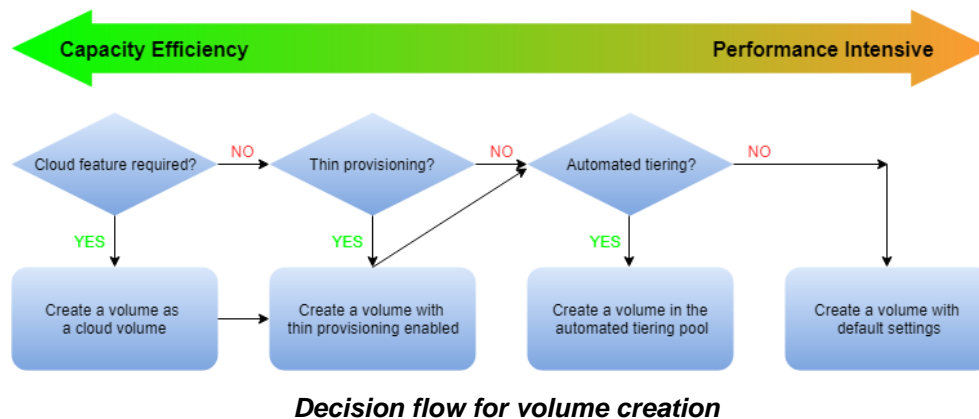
Capacity Efficiency

Performance Intensive

Cloud feature required?

NO

Thin provisioning?

NO

Automated tiering?

NO

YES

YES

YES

Create a volume as a cloud volume

Create a volume with thin provisioning enabled

Create a volume in the automated tiering pool

Create a volume with default settings

Decision flow for volume creation